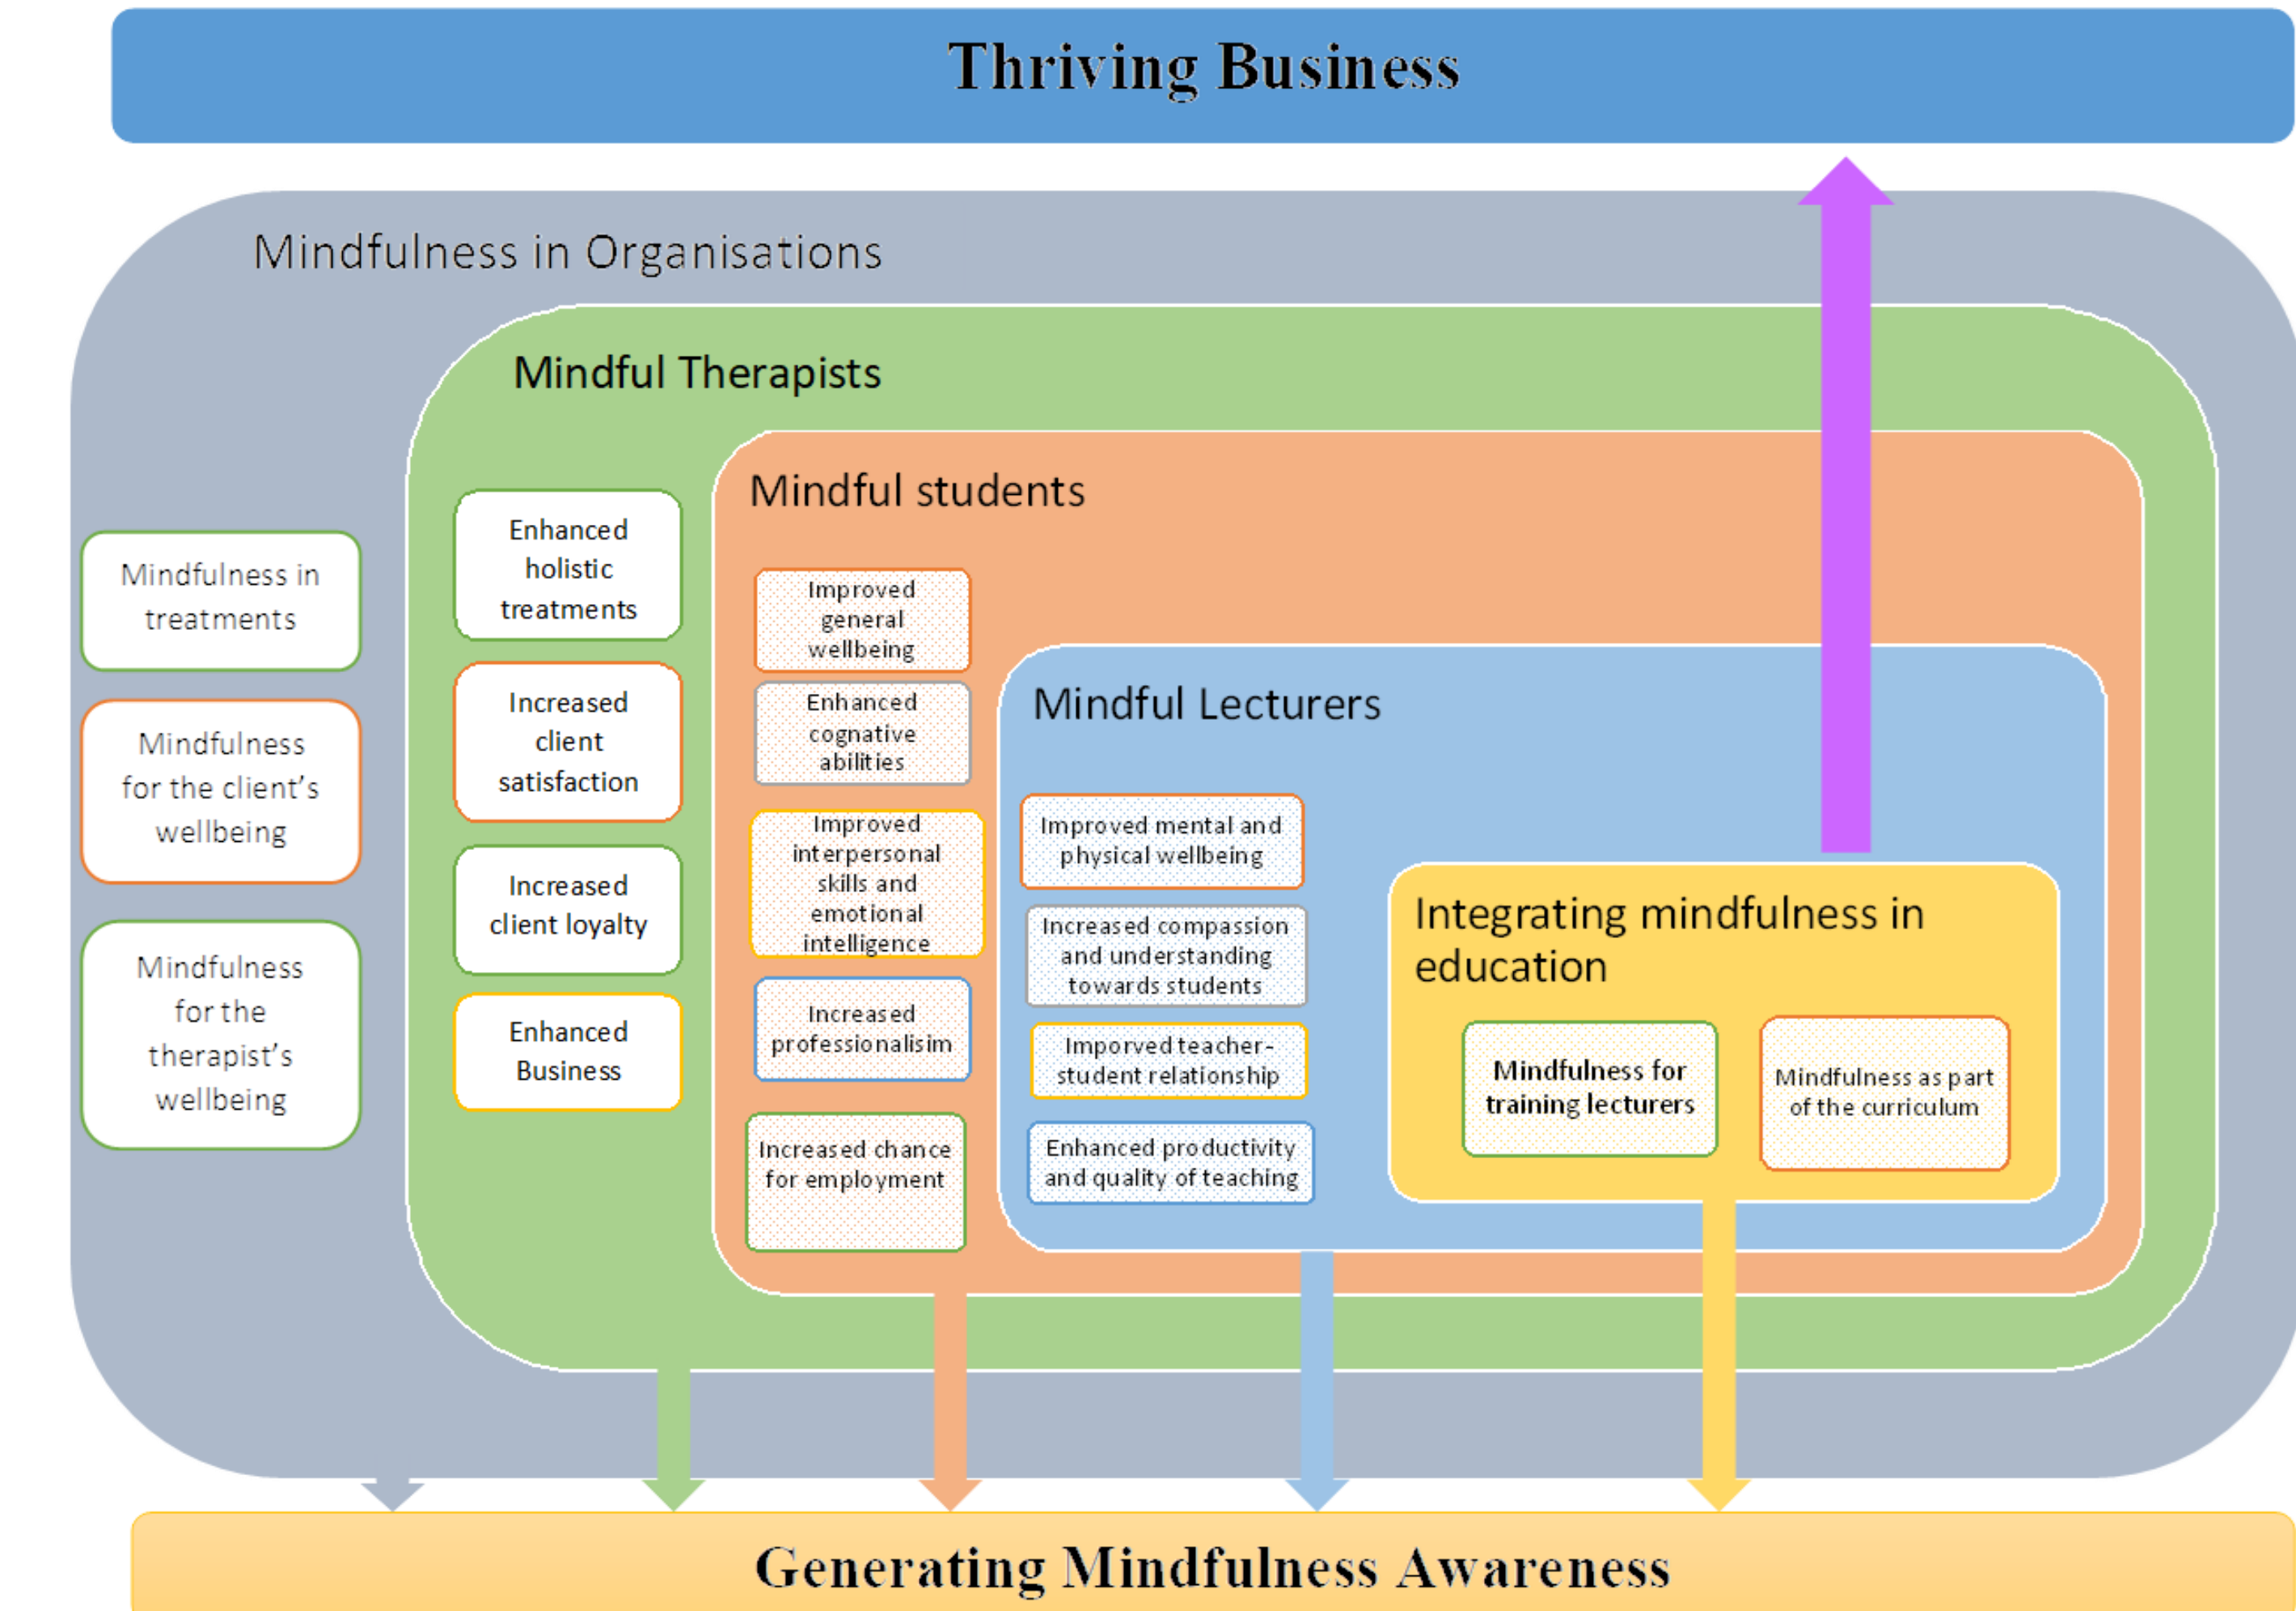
Thriving Business

Mindfulness in Organisations

Mindful Therapists

Mindful students

Mindfulness in treatments

Mindfulness for the client's wellbeing

Mindfulness for the therapist's wellbeing

Enhanced holistic treatments

Increased client satisfaction

Increased client loyalty

Enhanced Business

Improved general wellbeing

Enhanced cognative abilities

Improved interpersonal skills and emotional intelligence

Increased professionalisim

Increased chance for employment

Mindful Lecturers

Improved mental and physical wellbeing

Increased compassion and understanding towards students

Imporved teacher-student relationship

Enhanced productivity and quality of teaching

Integrating mindfulness in education

Mindfulness for training lecturers

Mindfulness as part of the curriculum

Generating Mindfulness Awareness